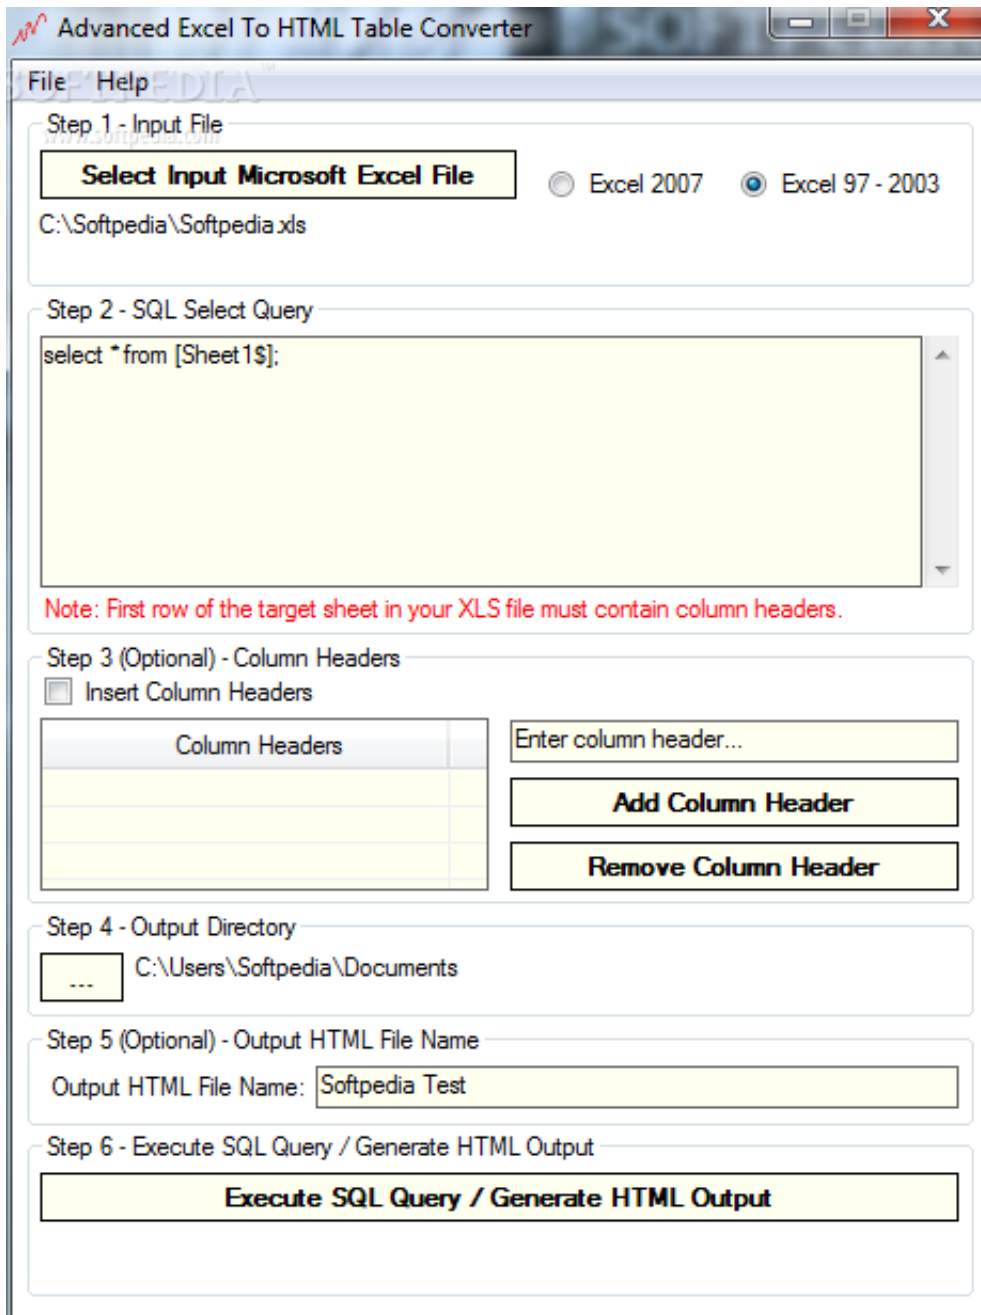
Advanced Excel To HTML Table Converter

File Help

SOFTPEDIA
www.softpedia.com

Step 1 - Input File

Select Input Microsoft Excel File

Excel 2007

Excel 97 - 2003

C:\Softpedia\Softpedia.xls

Step 2 - SQL Select Query

select * from [Sheet1$];

Note: First row of the target sheet in your XLS file must contain column headers.

Step 3 (Optional) - Column Headers

Insert Column Headers

Column Headers

Enter column header...

Add Column Header

Remove Column Header

Step 4 - Output Directory

...

C:\Users\Softpedia\Documents

Step 5 (Optional) - Output HTML File Name

Output HTML File Name: Softpedia Test

Step 6 - Execute SQL Query / Generate HTML Output

Execute SQL Query / Generate HTML Output